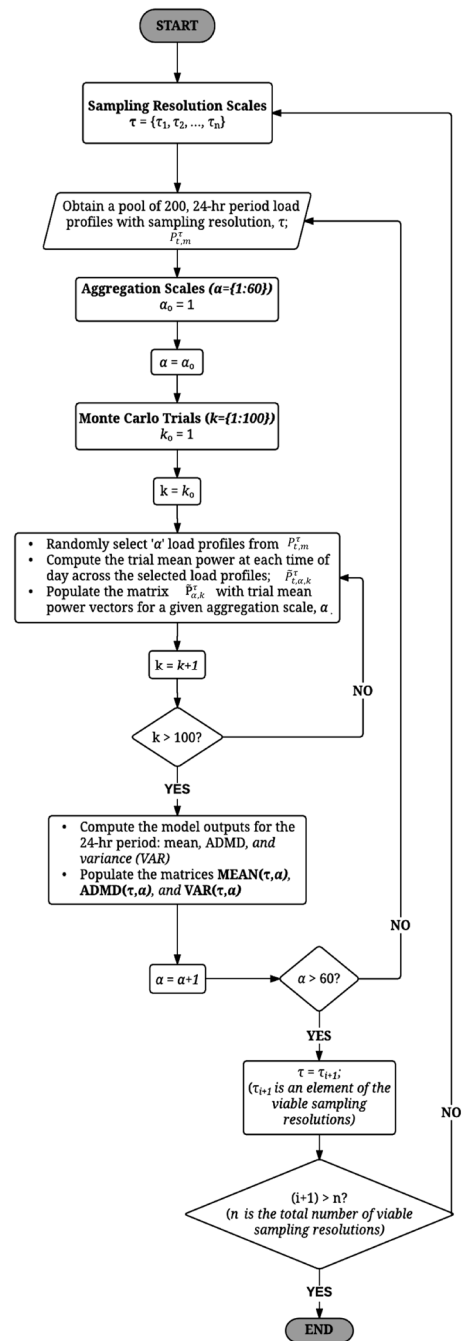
START

Sampling Resolution Scales
$\tau = \{\tau_1, \tau_2, ..., \tau_n\}$

Obtain a pool of 200, 24-hr period load profiles with sampling resolution, $\tau$; $P_{t,m}^{\tau}$

Aggregation Scales $(\alpha=\{1:60\})$
$\alpha_0 = 1$

$\alpha = \alpha_0$

Monte Carlo Trials $(k=\{1:100\})$
$k_0 = 1$

$k = k_0$

- Randomly select '$\alpha$' load profiles from $P_{t,m}^{\tau}$
- Compute the trial mean power at each time of day across the selected load profiles; $\bar{P}_{t,\alpha,k}^{\tau}$
- Populate the matrix $\bar{P}_{\alpha,k}^{\tau}$ with trial mean power vectors for a given aggregation scale, $\alpha$.

$k = k+1$

NO

$k > 100$?

YES

- Compute the model outputs for the 24-hr period: mean, ADMD, and variance (VAR)
- Populate the matrices MEAN($\tau$,$\alpha$), ADMD($\tau$,$\alpha$), and VAR($\tau$,$\alpha$)

NO

$\alpha = \alpha+1$

$\alpha > 60$?

YES

$\tau = \tau_{i+1}$;
($\tau_{i+1}$ is an element of the viable sampling resolutions)

NO

$(i+1) > n$?
($n$ is the total number of viable sampling resolutions)

YES

END